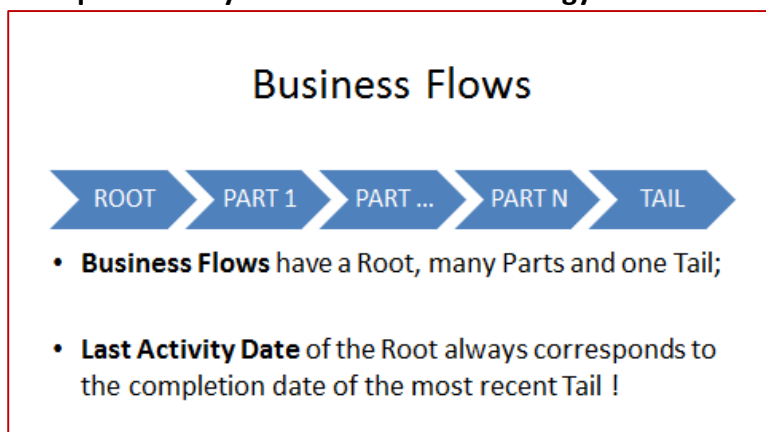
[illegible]

Business Flows

ROOT
PART 1
PART ...
PART N
TAIL

• **Business Flows** have a Root, many Parts and one Tail;

• **Last Activity Date** of the Root always corresponds to the completion date of the most recent Tail !